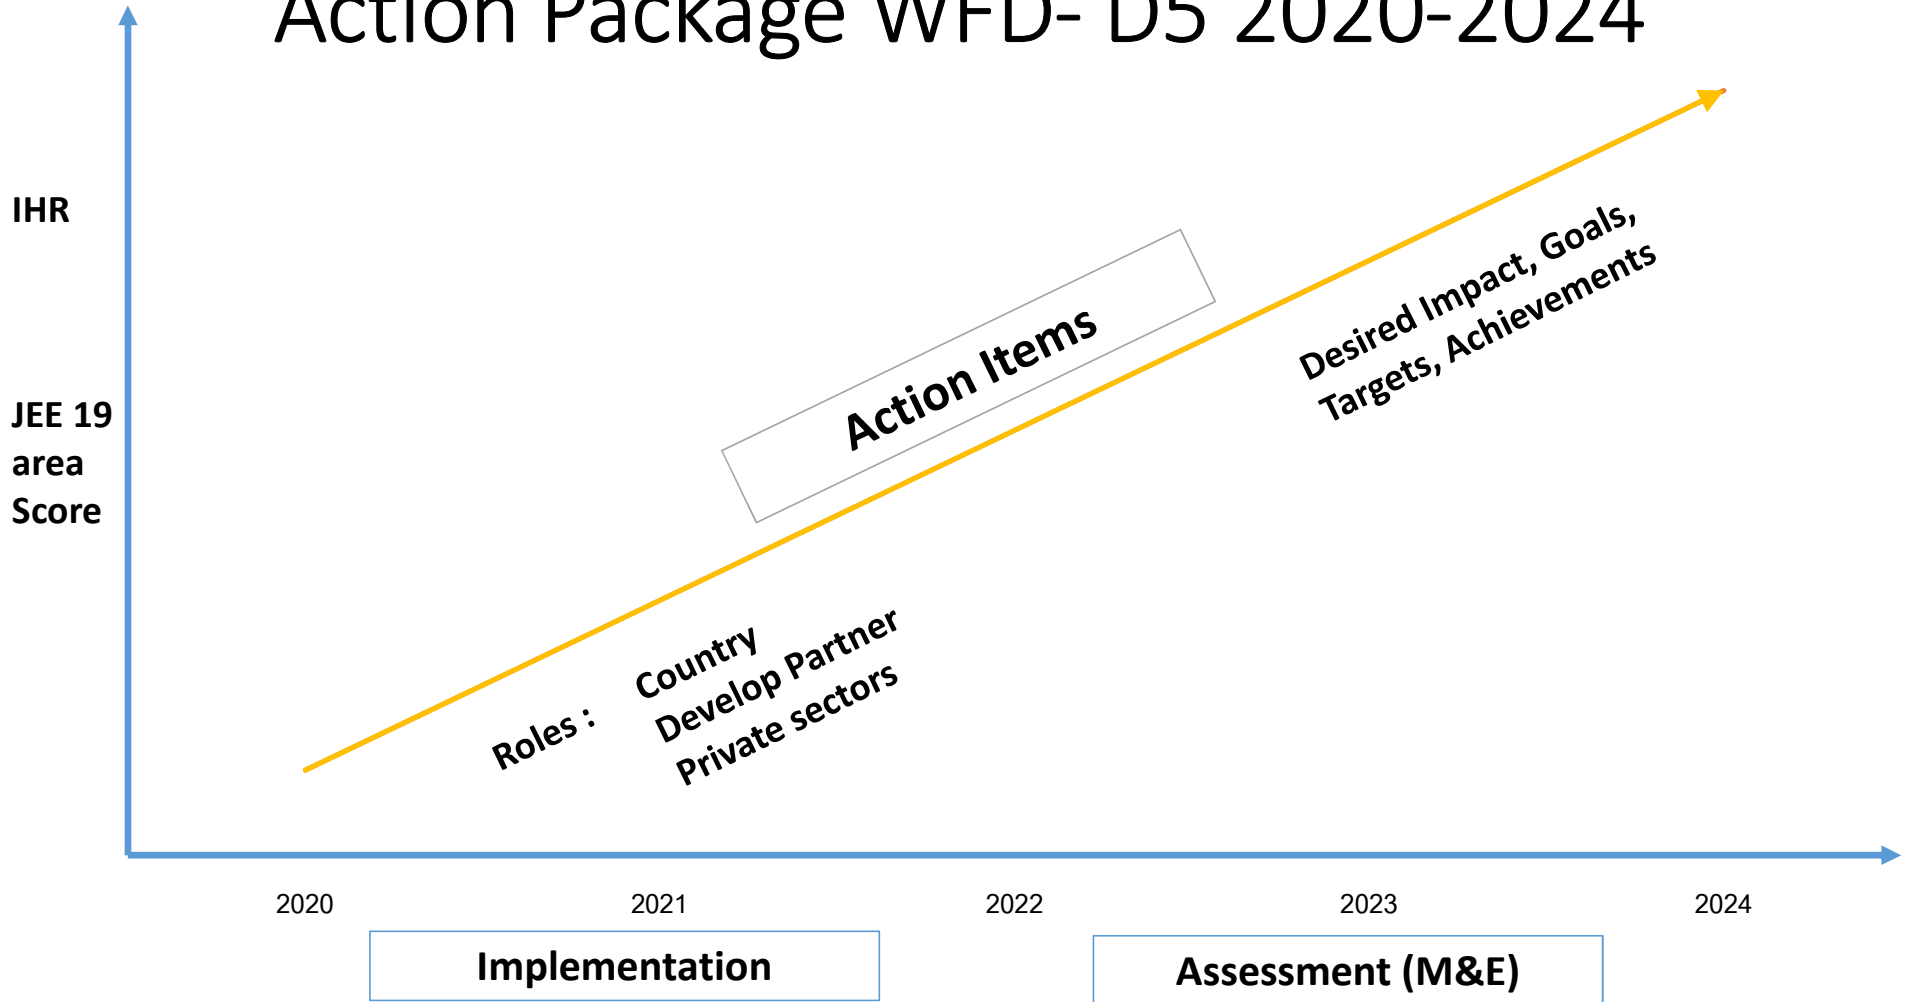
Action Package WFD- D5 2020-2024

IHR

JEE 19 area Score

Action Items

Desired Impact, Goals, Targets, Achievements

Roles :

Country
Develop Partner
Private sectors

2020
2021
2022
2023
2024

Implementation

Assessment (M&E)